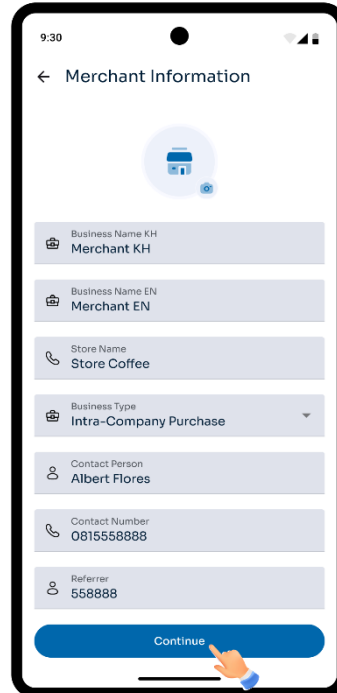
9:30

← Merchant Information

Business Name KH
Merchant KH

Business Name EN
Merchant EN

Store Name
Store Coffee

Business Type
Intra-Company Purchase

Contact Person
Albert Flores

Contact Number
0815558888

Referrer
558888

Continue